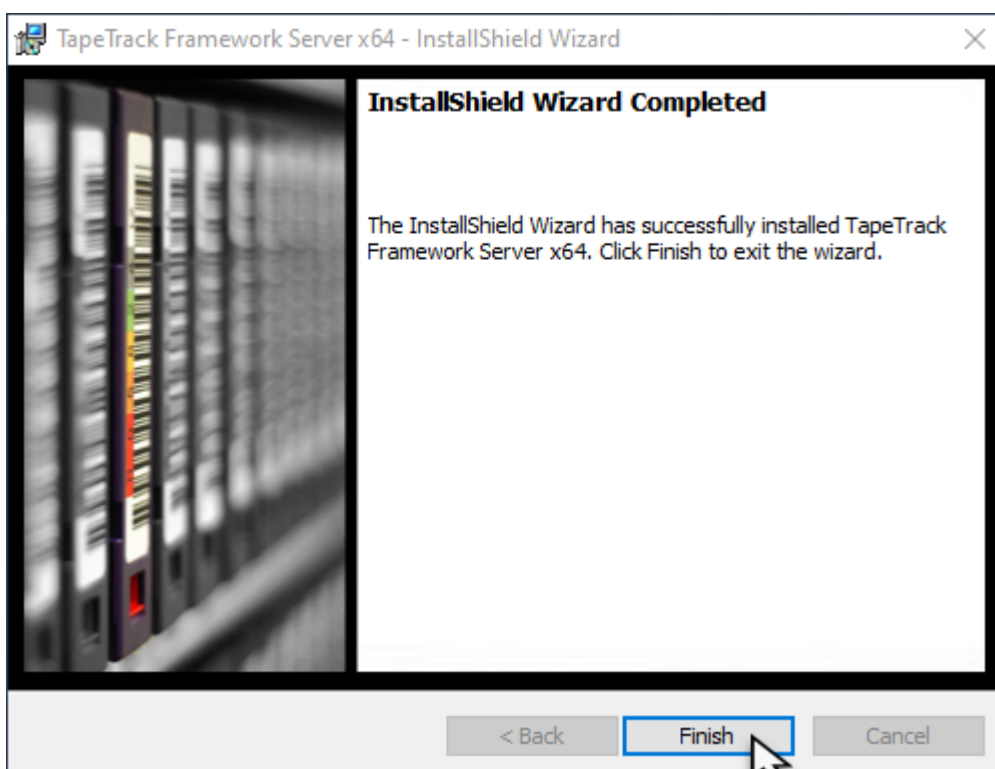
TapeTrack Framework Server x64 - InstallShield Wizard

×

InstallShield Wizard Completed

The InstallShield Wizard has successfully installed TapeTrack Framework Server x64. Click Finish to exit the wizard.

< Back

Finish

Cancel